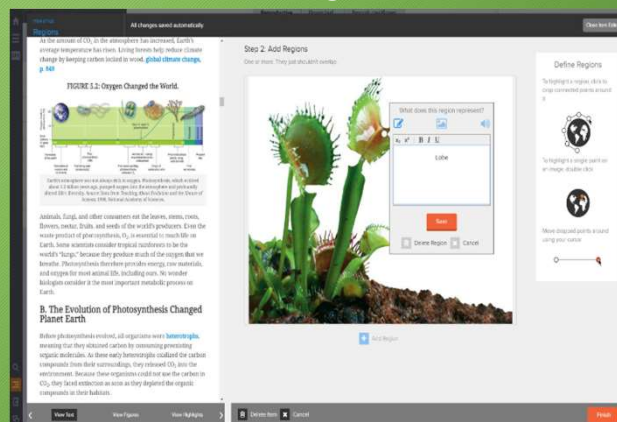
Regions

All changes saved automatically

Close Item Edit

As the amount of $CO_2$ in the atmosphere has increased, Earth's average temperature has risen. Living forests help reduce climate change by keeping carbon locked in wood. global climate change, p. 949

FIGURE 5.2: Oxygen Changed the World.

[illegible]

Animals, fungi, and other consumers eat the leaves, stems, roots, flowers, nectar, fruits, and seeds of the world's producers. Even the waste product of photosynthesis, $O_2$, is essential to much life on Earth. Some scientists consider tropical rainforests to be the world's "lungs," because they produce much of the oxygen that we breathe. Photosynthesis therefore provides energy, raw materials, and oxygen for most animal life, including ours. No wonder biologists consider it the most important metabolic process on Earth.

B. The Evolution of Photosynthesis Changed Planet Earth

Before photosynthesis evolved, all organisms were heterotrophs, meaning that they obtained carbon by consuming preexisting organic molecules. As these early heterotrophs oxidized the carbon compounds from their surroundings, they released $CO_2$ into the environment. Because these organisms could not use the carbon in $CO_2$, they faced extinction as soon as they depleted the organic compounds in their habitats.

View Text View Figures View Highlights

Step 2: Add Regions

One or more. They just shouldn't overlap.

What does this region represent?

B I U

Lobe

Save

Delete Region Cancel

Add Region

Define Regions

To highlight a region, click to map connected points around it.

To highlight a single point on an image, double click.

Move dropped points around using your cursor.

Delete Item Cancel

Finish